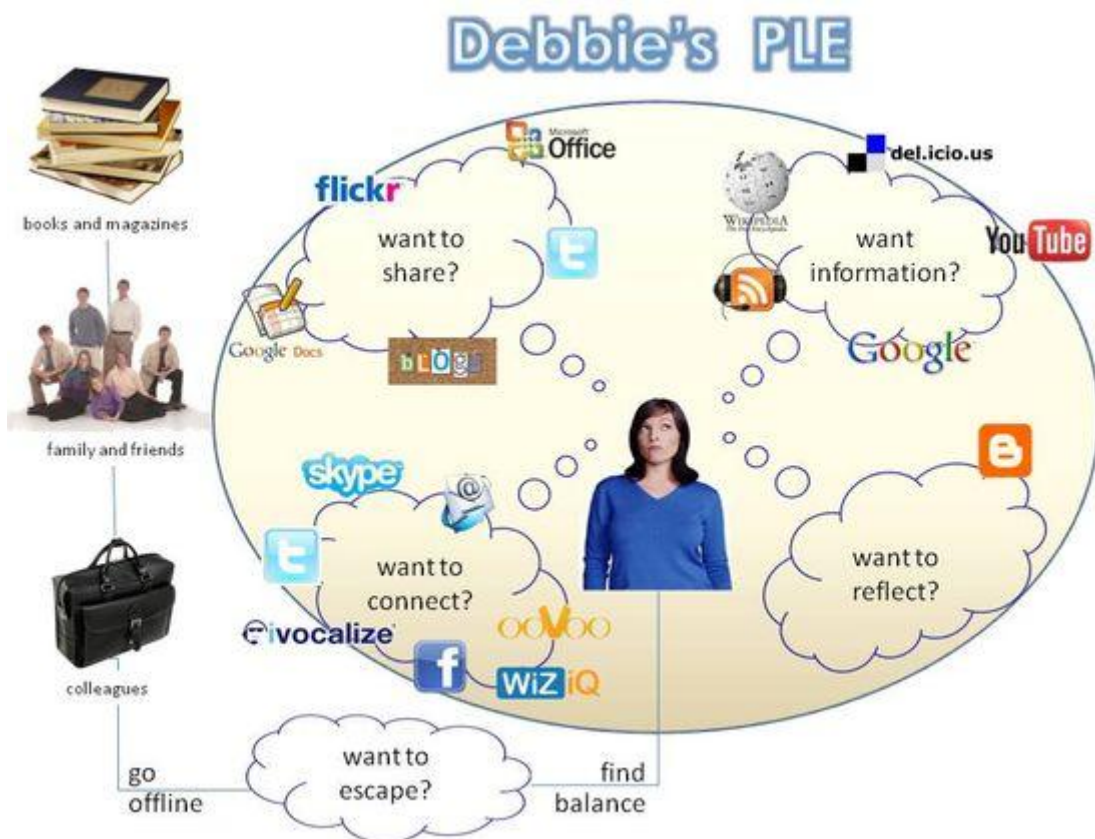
Debbie's PLE

books and magazines

family and friends

colleagues

flickr

Microsoft Office

want to share?

Google Docs

bLOgs

del.icio.us

WIKIPEDIA The Free Encyclopedia

YouTube

want information?

Google

skype

want to connect?

vocalize

ooVoo

WiZiQ

want to reflect?

want to escape?

go offline

find balance